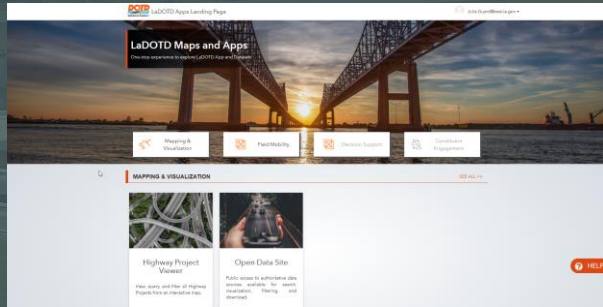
DOTD

LaDOTD Apps Landing Page

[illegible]

LaDOTD Maps and Apps

One stop experience to explore LaDOTD Apps and Datasets

Mapping & Visualization

Field Mobility

Decision Support

Constituent Engagement

MAPPING & VISUALIZATION

SEE ALL >>

Highway Project Viewer

View, query and filter all Highway Projects from an interactive map.

Open Data Site

Public access to authoritative data sources available for search, visualization, filtering, and download.

HELP